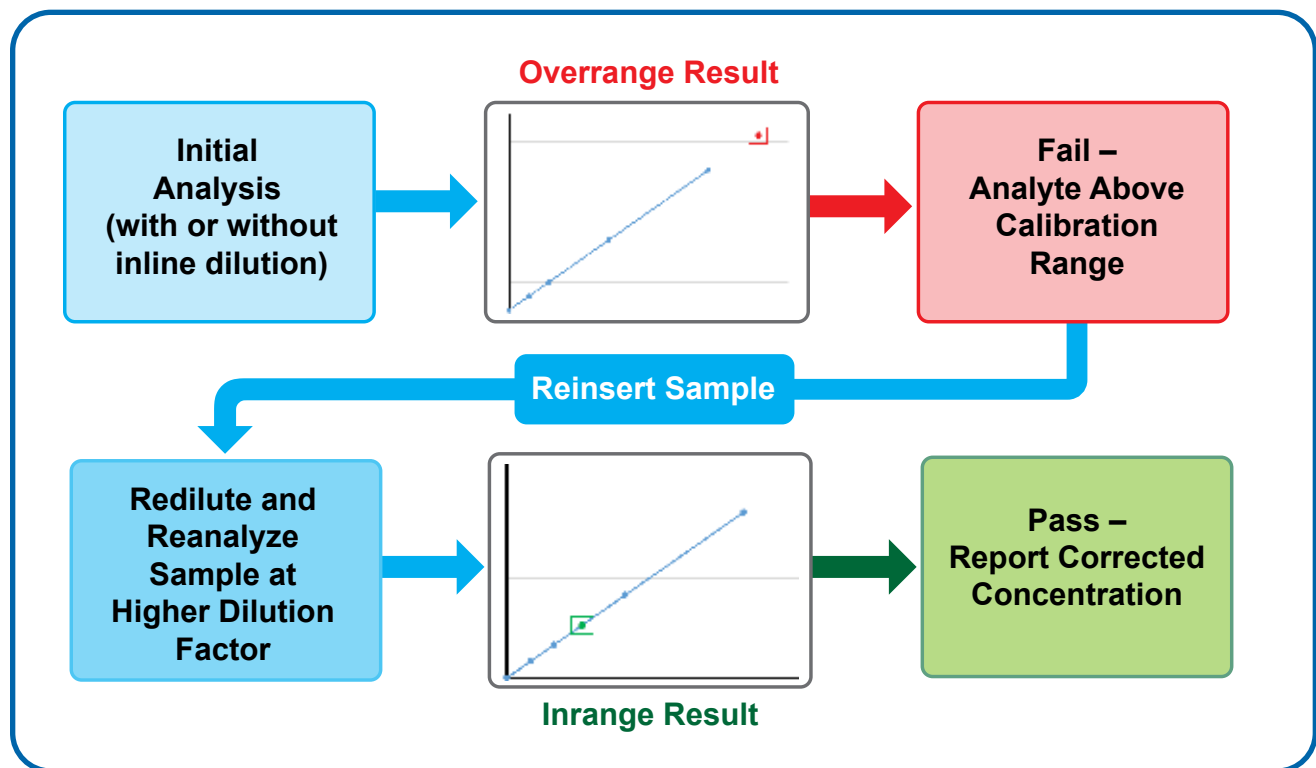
Initial Analysis (with or without inline dilution)

Overrange Result

Fail – Analyte Above Calibration Range

Reinsert Sample

Redilute and Reanalyze Sample at Higher Dilution Factor

Inrange Result

Pass – Report Corrected Concentration